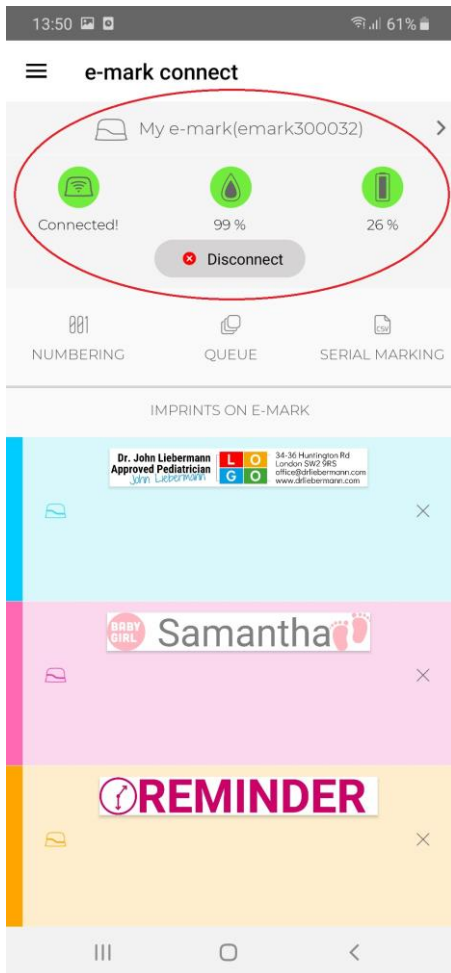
13:50

61%

e-mark connect

My e-mark(emark300032)

Connected!

99 %

26 %

Disconnect

001

NUMBERING

QUEUE

CSV

SERIAL MARKING

IMPRINTS ON E-MARK

Dr. John Liebermann
Approved Pediatrician
John Liebermann

L O
G O

34-36 Huntington Rd
London SW2 9RS
office@drliebermann.com
www.drliebermann.com

BABY GIRL

Samantha

REMINDER